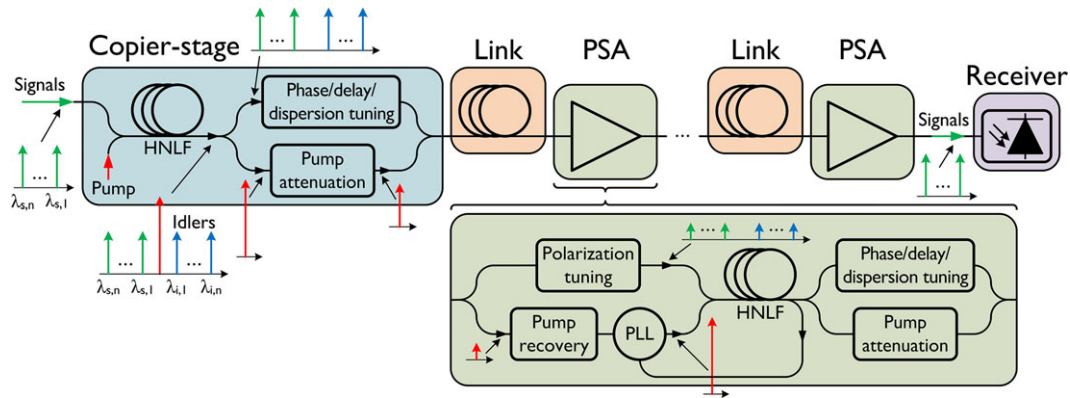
Copier-stage

Signals

...

$\lambda_{s,n}$ $\lambda_{s,1}$

Pump

HNLF

...

...

Phase/delay/ dispersion tuning

Pump attenuation

Idlers

...

...

$\lambda_{s,n}$ $\lambda_{s,1}$ $\lambda_{i,1}$ $\lambda_{i,n}$

Link

PSA

...

Link

PSA

Receiver

Signals

...

Polarization tuning

...

...

HNLF

Phase/delay/ dispersion tuning

Pump recovery

PLL

Pump attenuation